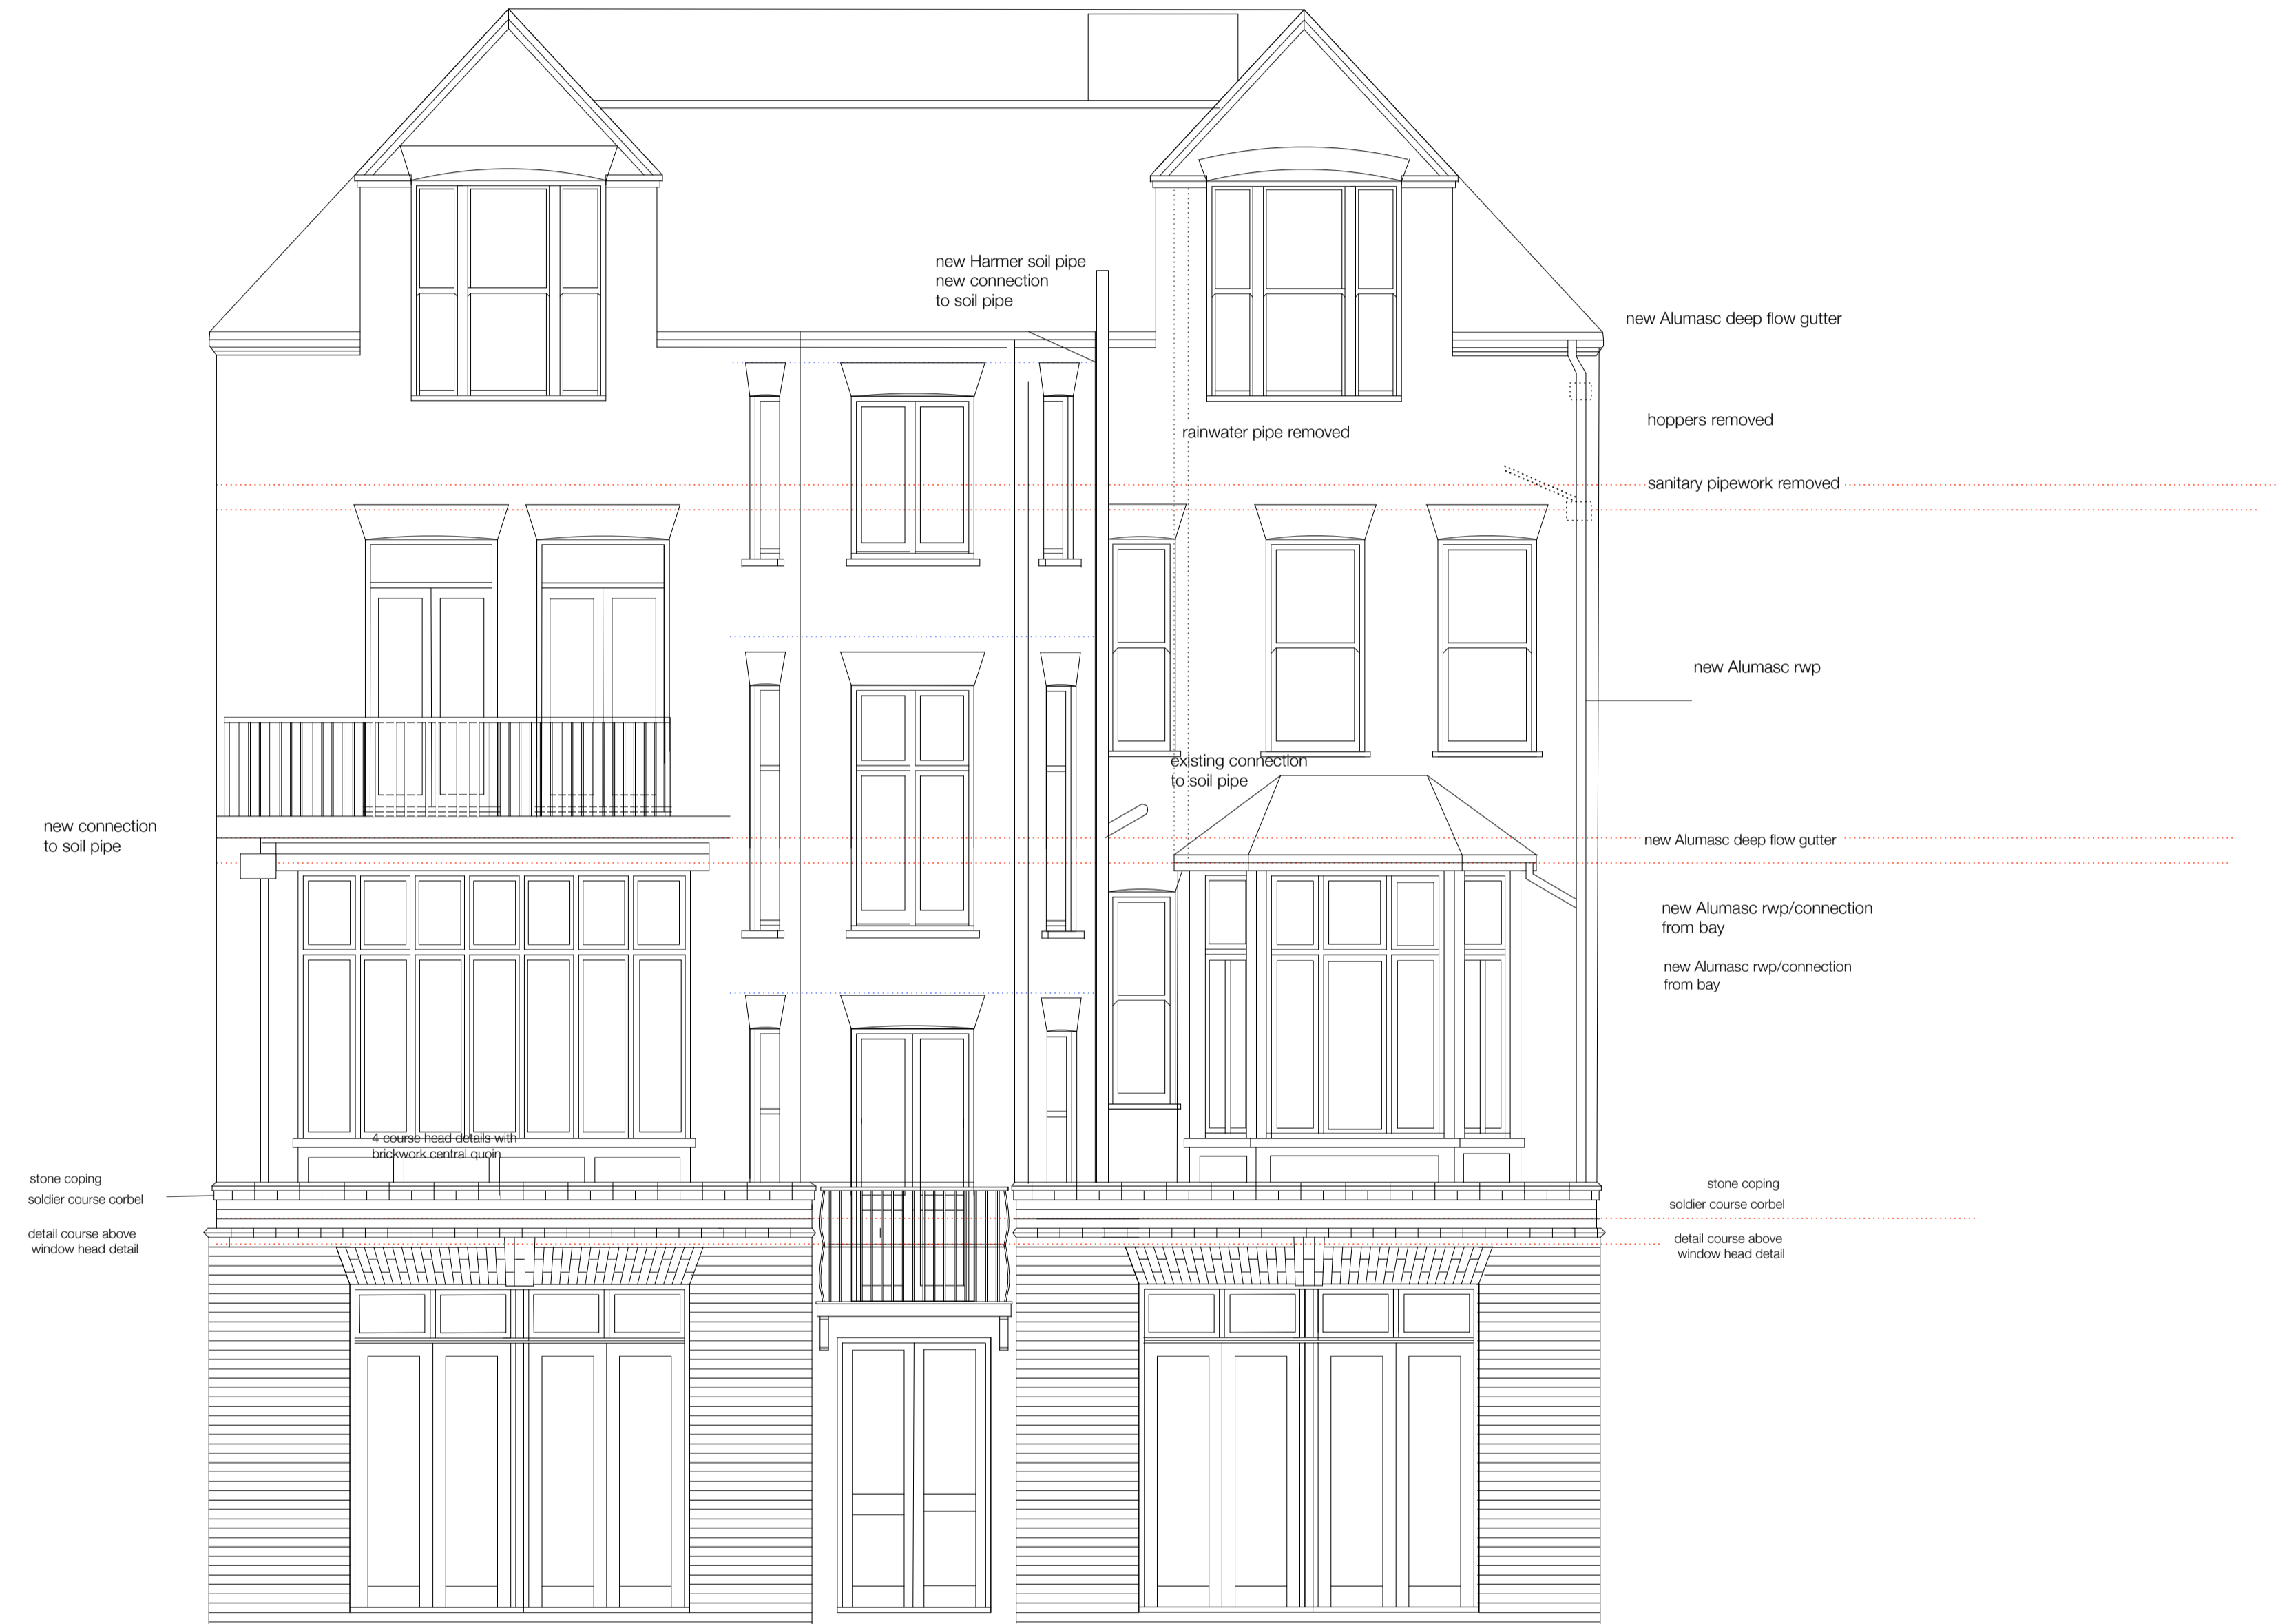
new Harmer soil pipe
new connection
to soil pipe

new Alumasc deep flow gutter

hoppers removed

rainwater pipe removed

sanitary pipework removed

new Alumasc rwp

existing connection
to soil pipe

new connection
to soil pipe

new Alumasc deep flow gutter

new Alumasc rwp/connection
from bay

new Alumasc rwp/connection
from bay

4 course head details with
brickwork central quoin

stone coping
soldier course corbel

detail course above
window head detail

stone coping
soldier course corbel

detail course above
window head detail